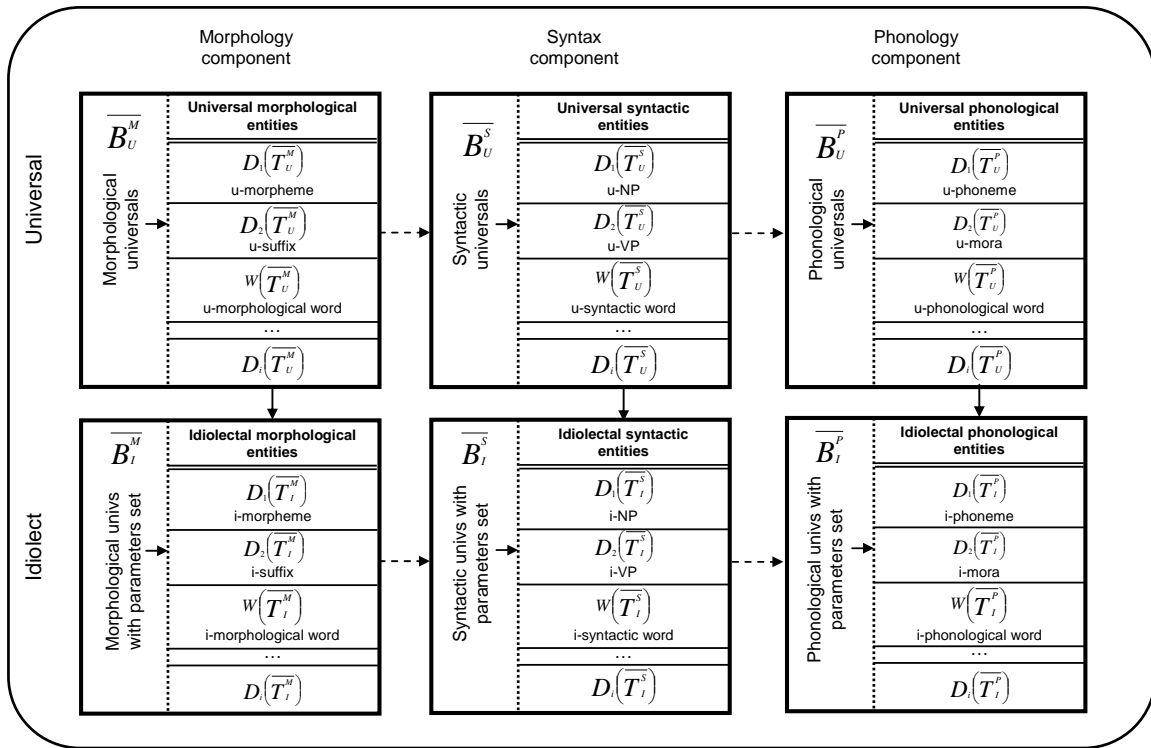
Morphology component

Syntax component

Phonology component

Universal

$\overline{B_U^M}$

Morphological universals

Universal morphological entities

$D_1\left(\overline{T_U^M}\right)$
u-morpheme

$D_2\left(\overline{T_U^M}\right)$
u-suffix

$W\left(\overline{T_U^M}\right)$
u-morphological word

…

$D_i\left(\overline{T_U^M}\right)$

$\overline{B_U^S}$

Syntactic universals

Universal syntactic entities

$D_1\left(\overline{T_U^S}\right)$
u-NP

$D_2\left(\overline{T_U^S}\right)$
u-VP

$W\left(\overline{T_U^S}\right)$
u-syntactic word

…

$D_i\left(\overline{T_U^S}\right)$

$\overline{B_U^P}$

Phonological universals

Universal phonological entities

$D_1\left(\overline{T_U^P}\right)$
u-phoneme

$D_2\left(\overline{T_U^P}\right)$
u-mora

$W\left(\overline{T_U^P}\right)$
u-phonological word

…

$D_i\left(\overline{T_U^P}\right)$

Idiolect

$\overline{B_I^M}$

Morphological univs with parameters set

Idiolectal morphological entities

$D_1\left(\overline{T_I^M}\right)$
i-morpheme

$D_2\left(\overline{T_I^M}\right)$
i-suffix

$W\left(\overline{T_I^M}\right)$
i-morphological word

…

$D_i\left(\overline{T_I^M}\right)$

$\overline{B_I^S}$

Syntactic univs with parameters set

Idiolectal syntactic entities

$D_1\left(\overline{T_I^S}\right)$
i-NP

$D_2\left(\overline{T_I^S}\right)$
i-VP

$W\left(\overline{T_I^S}\right)$
i-syntactic word

…

$D_i\left(\overline{T_I^S}\right)$

$\overline{B_I^P}$

Phonological univs with parameters set

Idiolectal phonological entities

$D_1\left(\overline{T_I^P}\right)$
i-phoneme

$D_2\left(\overline{T_I^P}\right)$
i-mora

$W\left(\overline{T_I^P}\right)$
i-phonological word

…

$D_i\left(\overline{T_I^P}\right)$